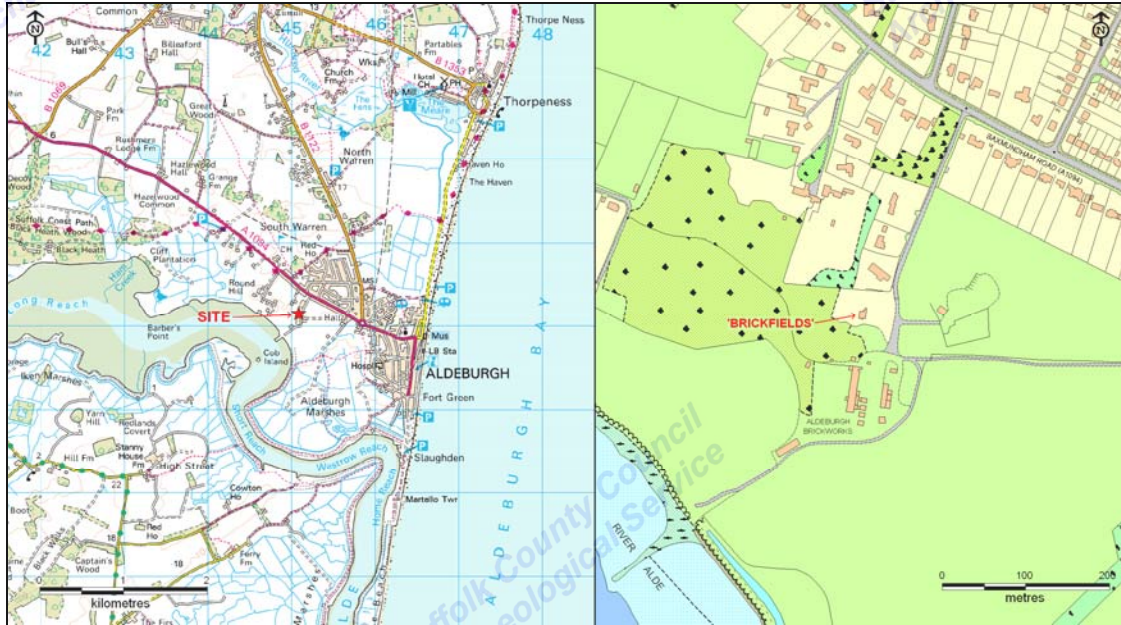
N
Common
42
43
44
45
46
47
48
Bull's Hall
Billeaford Hall
Church Fm
Wks
Partables Fm
Hotel CH PH
Thorpe Ness
Thorpeness
The Meare
The Fens
Mill
B1353
B1069
Park Fm
Great Wood
Rushmere Lodge Fm
Hazlewood Hall
Grange Fm
North Warren
B1122
Haven Ho
The Haven
Decoy Wood
Hazelwood Common
Suffolk Coast Path
Black Heath Wood
Black Heath
South Warren
A1094
Cliff Plantation
CH
Red Ho
Hams Creek
Long Reach
Round Hill
SITE
Hall
Barber's Point
Cub Island
Mus
Lfl Sta
Hospl
ALDEBURGH
Iken Marshes
Aldeburgh Marshes
Fort Green
ALDEBURGH BAY
Yarn Hill
Redlands Covert
Stanny House Fm
High Street
Hill Fm
Short Reach
Westrow Reach
Slaughden
Cowton Ho
Martello Twr
Red Ho
Home Reach
Boot
Captain's Wood
Ferry Fm
ALDE
The Firs
kilometres
Suffolk County Council
Archaeological Service
N
SAXMUNDHAM ROAD (A1094)
'BRICKFIELDS'
ALDEBURGH BRICKWORKS
RIVER ALDE
0
100
200
metres